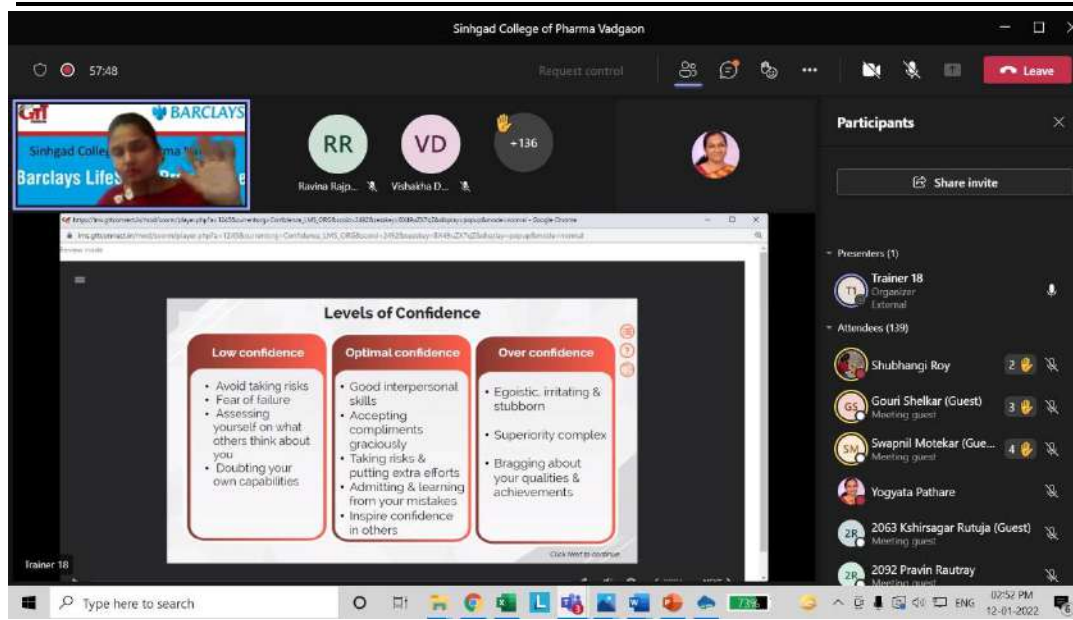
Sinhgad College of Pharma Vadgaon

57:48

Request control

Leave

BARCLAYS

Sinhgad Colleg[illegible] ma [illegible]

Barclays Lifes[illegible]

RR

Ravina Rajp...

VD

Vishakha D...

+136

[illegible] - Google Chrome

Levels of Confidence

| Low confidence | Optimal confidence | Over confidence |
|---|---|---|
| • Avoid taking risks<br>• Fear of failure<br>• Assessing yourself on what others think about you<br>• Doubting your own capabilities | • Good interpersonal skills<br>• Accepting compliments graciously<br>• Taking risks & putting extra efforts<br>• Admitting & learning from your mistakes<br>• Inspire confidence in others | • Egoistic, irritating & stubborn<br>• Superiority complex<br>• Bragging about your qualities & achievements |

Click Next to continue

Trainer 18

Participants

Share invite

Presenters (1)

T1 Trainer 18 Organizer External

Attendees (139)

Shubhangi Roy 2

GS Gouri Shelkar (Guest) Meeting guest 3

SM Swapnil Motekar (Gue... Meeting guest 4

Yogyata Pathare

2R 2063 Kshirsagar Rutuja (Guest) Meeting guest

2R 2092 Pravin Rautray Meeting guest

Type here to search

73%

ENG 02:52 PM 12-01-2022